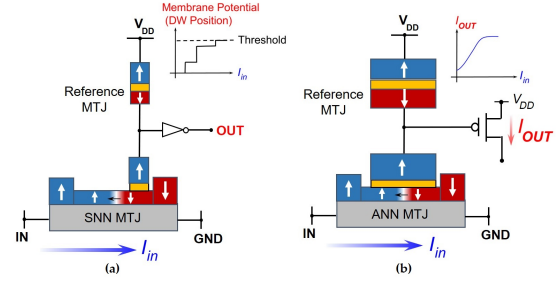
$V_{DD}$

Membrane Potential (DW Position)

Threshold

$I_{in}$

Reference MTJ

OUT

SNN MTJ

IN

GND

$I_{in}$

(a)

$V_{DD}$

$I_{OUT}$

$I_{in}$

Reference MTJ

$V_{DD}$

$I_{OUT}$

ANN MTJ

IN

GND

$I_{in}$

(b)